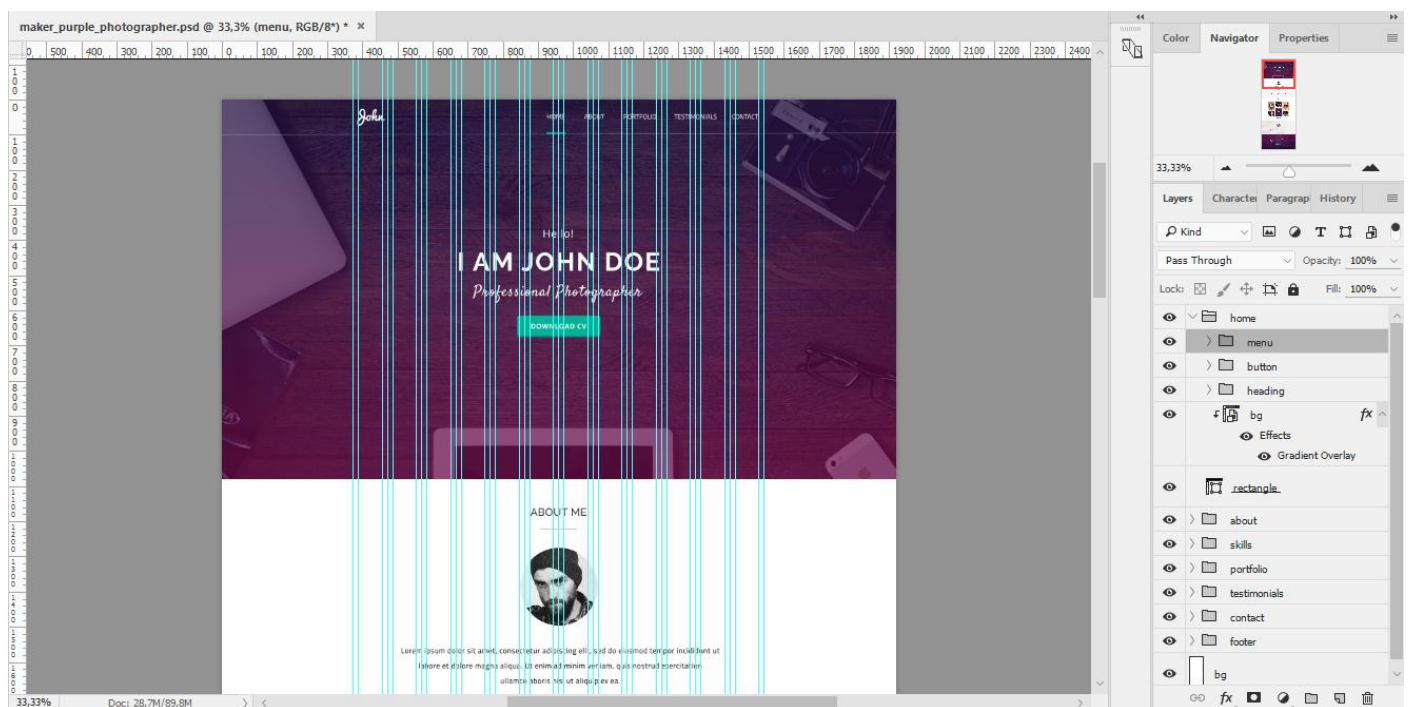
maker_purple_photographer.psd @ 33,3% (menu, RGB/8*) * ×

0 500 400 300 200 100 0 100 200 300 400 500 600 700 800 900 1000 1100 1200 1300 1400 1500 1600 1700 1800 1900 2000 2100 2200 2300 2400

John

HOME ABOUT PORTFOLIO TESTIMONIALS CONTACT

Hello!

I AM JOHN DOE

Professional Photographer

DOWNLOAD CV

ABOUT ME

Lorem ipsum dolor sit amet, consectetur adipisicing elit, sed do eiusmod tempor incididunt ut labore et dolore magna aliqua. Ut enim ad minim veniam, quis nostrud exercitation ullamco laboris nisi ut aliquip ex ea.

33,33% Doc: 28,7M/89,8M

Color Navigator Properties

33,33%

Layers Character Paragraph History

Kind

Pass Through Opacity: 100%

Lock: Fill: 100%

home
menu
button
heading
bg
Effects
Gradient Overlay
rectangle
about
skills
portfolio
testimonials
contact
footer
bg